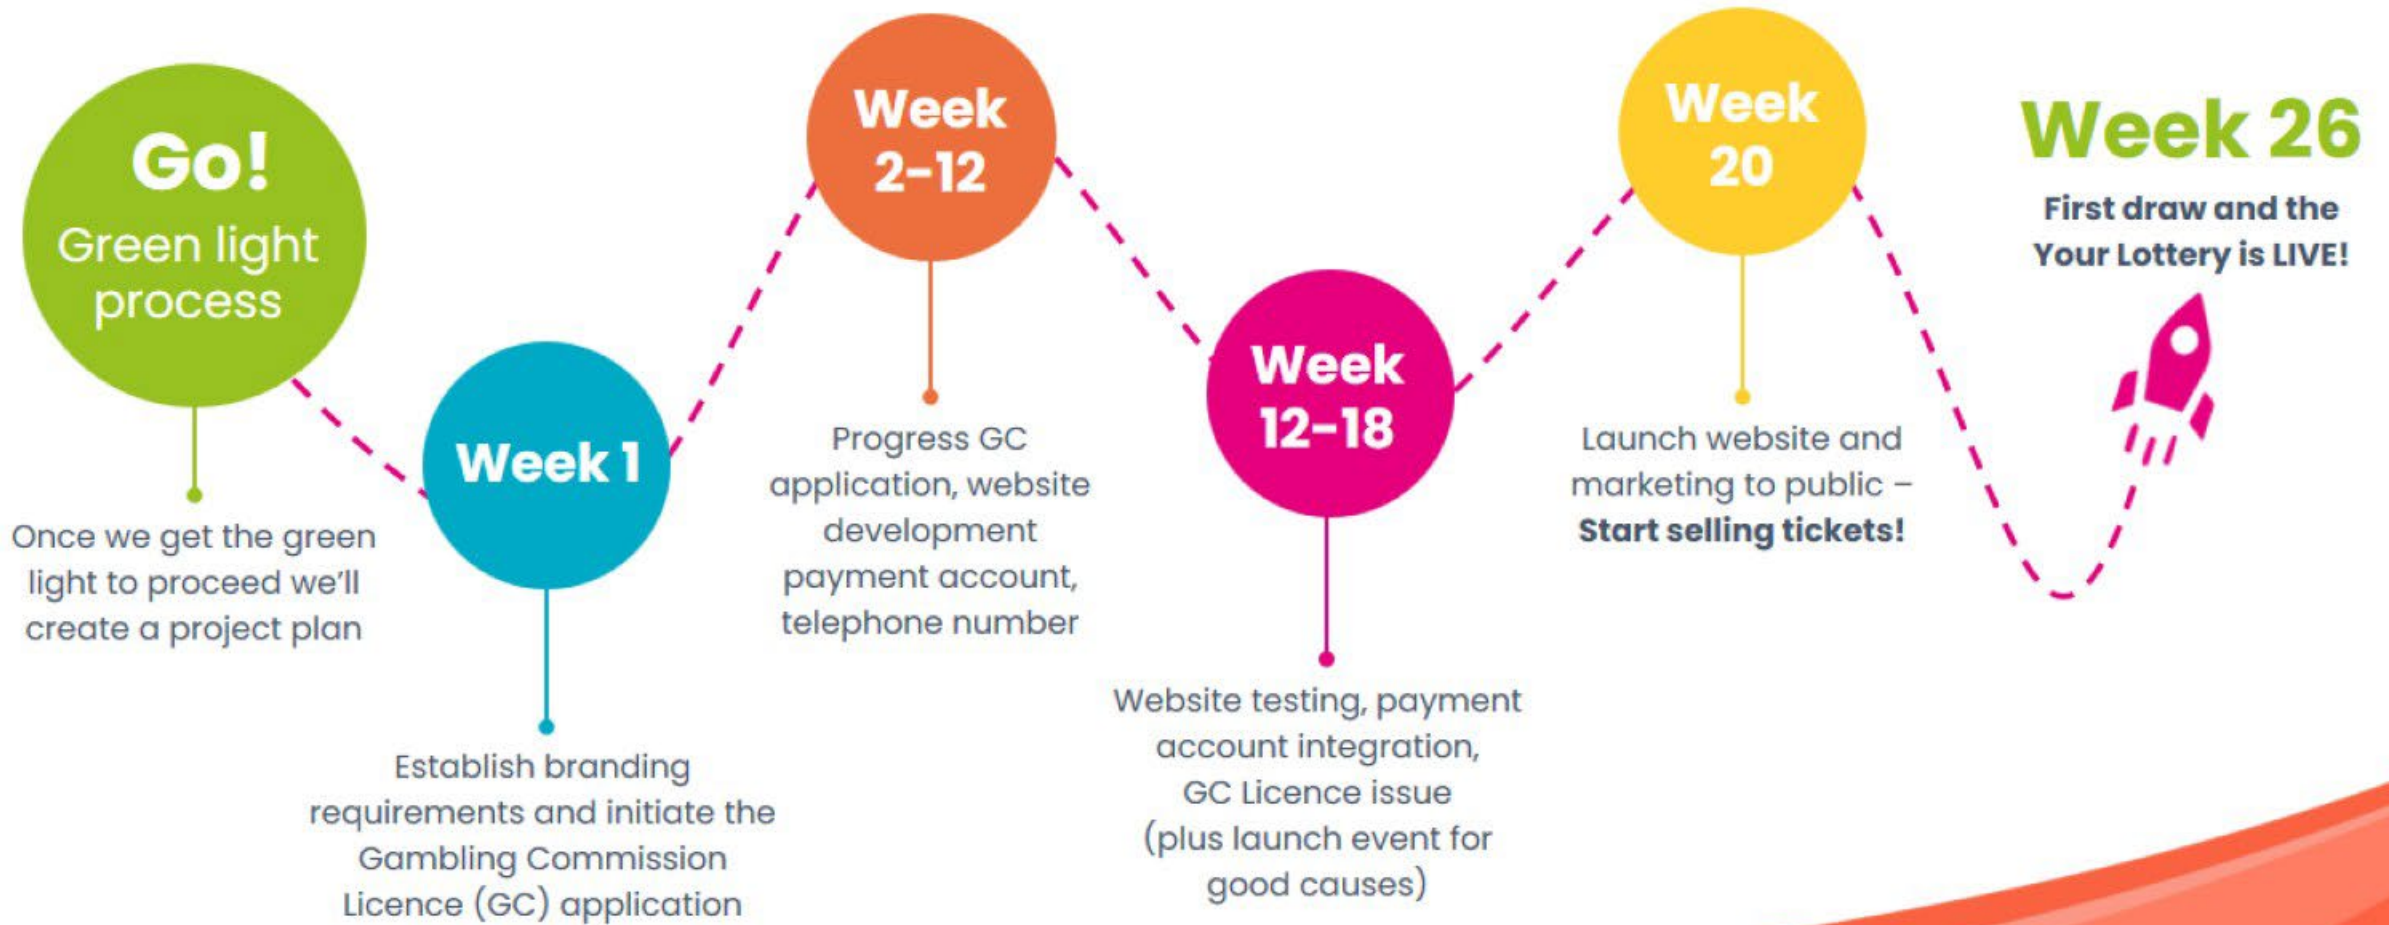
Go!
Green light process

Once we get the green light to proceed we'll create a project plan

Week 1

Establish branding requirements and initiate the Gambling Commission Licence (GC) application

Week 2-12

Progress GC application, website development payment account, telephone number

Week 12-18

Website testing, payment account integration, GC Licence issue (plus launch event for good causes)

Week 20

Launch website and marketing to public – **Start selling tickets!**

Week 26

**First draw and the Your Lottery is LIVE!**